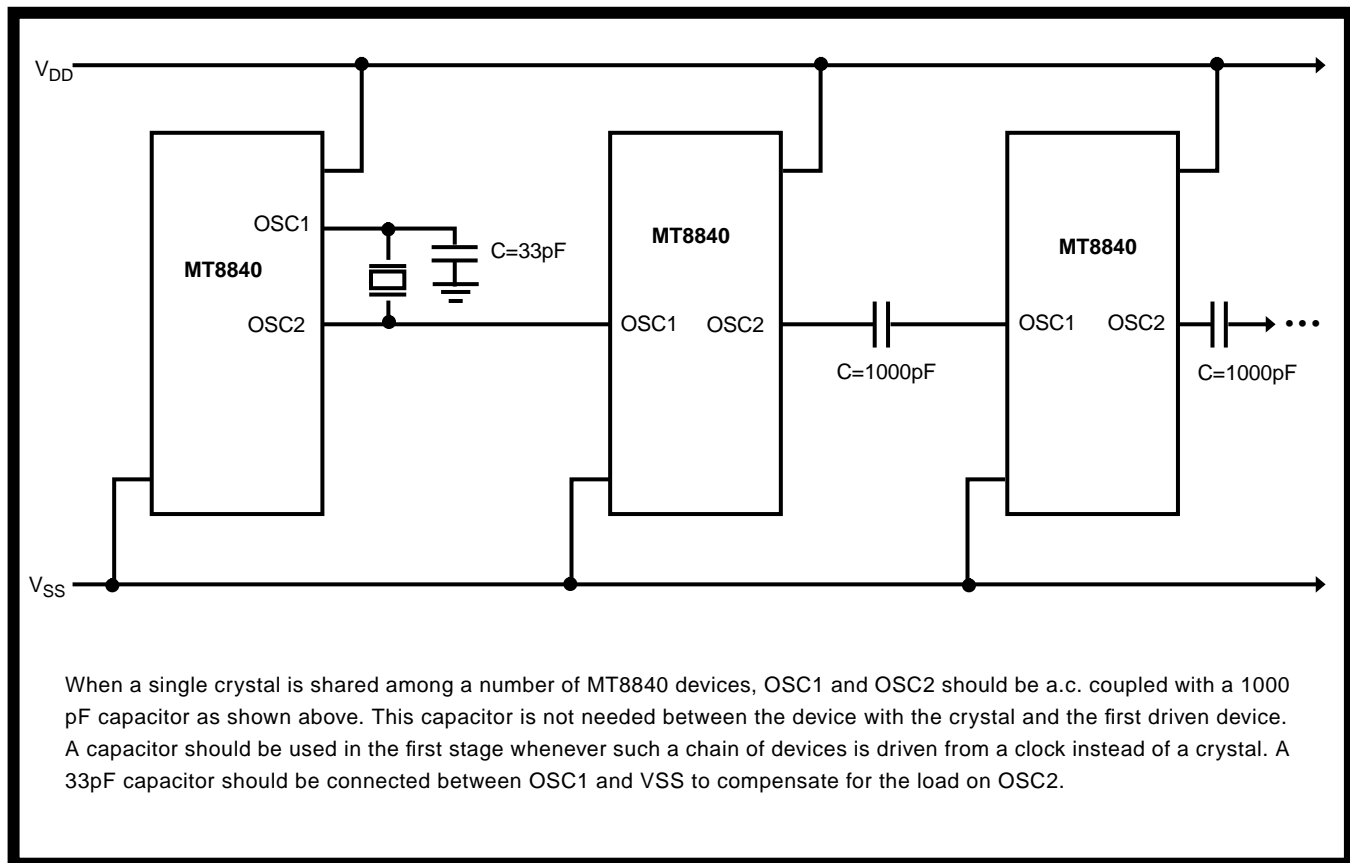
$V_{DD}$

OSC1

C=33pF

MT8840

OSC2

MT8840

OSC1 OSC2

C=1000pF

MT8840

OSC1 OSC2

C=1000pF

• • •

$V_{SS}$

When a single crystal is shared among a number of MT8840 devices, OSC1 and OSC2 should be a.c. coupled with a 1000 pF capacitor as shown above. This capacitor is not needed between the device with the crystal and the first driven device. A capacitor should be used in the first stage whenever such a chain of devices is driven from a clock instead of a crystal. A 33pF capacitor should be connected between OSC1 and VSS to compensate for the load on OSC2.